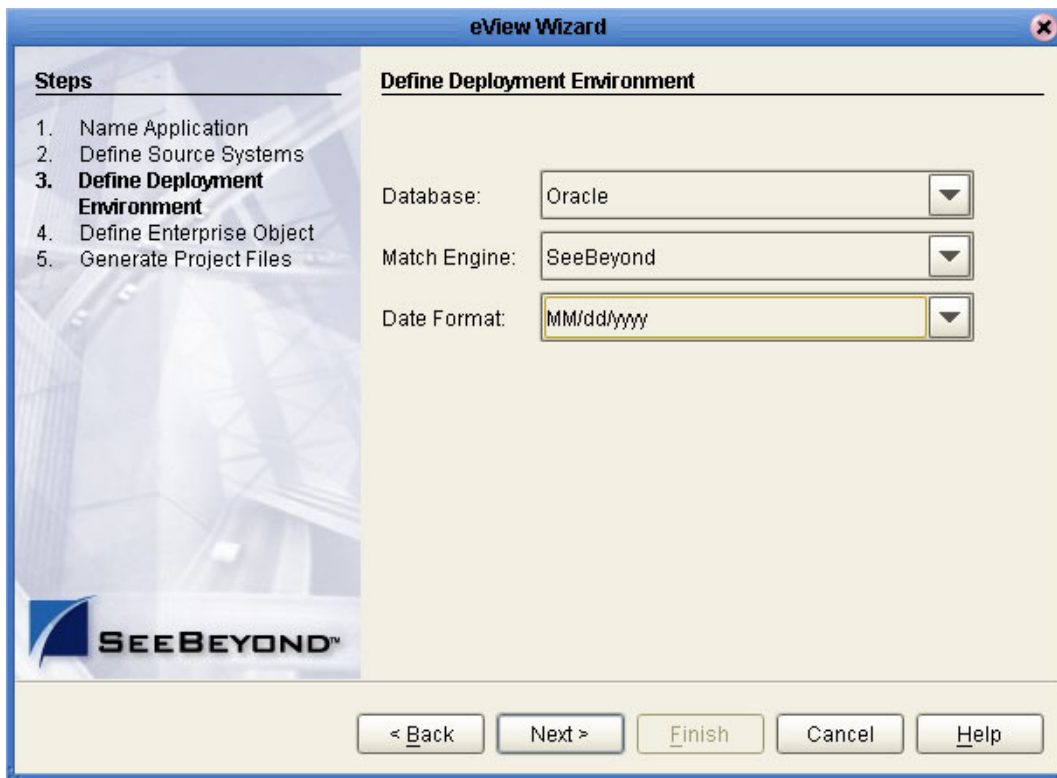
eView Wizard

Steps

1. Name Application
2. Define Source Systems
3. Define Deployment Environment
4. Define Enterprise Object
5. Generate Project Files

SEEBEYOND™

Define Deployment Environment

Database: Oracle

Match Engine: SeeBeyond

Date Format: MM/dd/yyyy

< Back | Next > | Finish | Cancel | Help